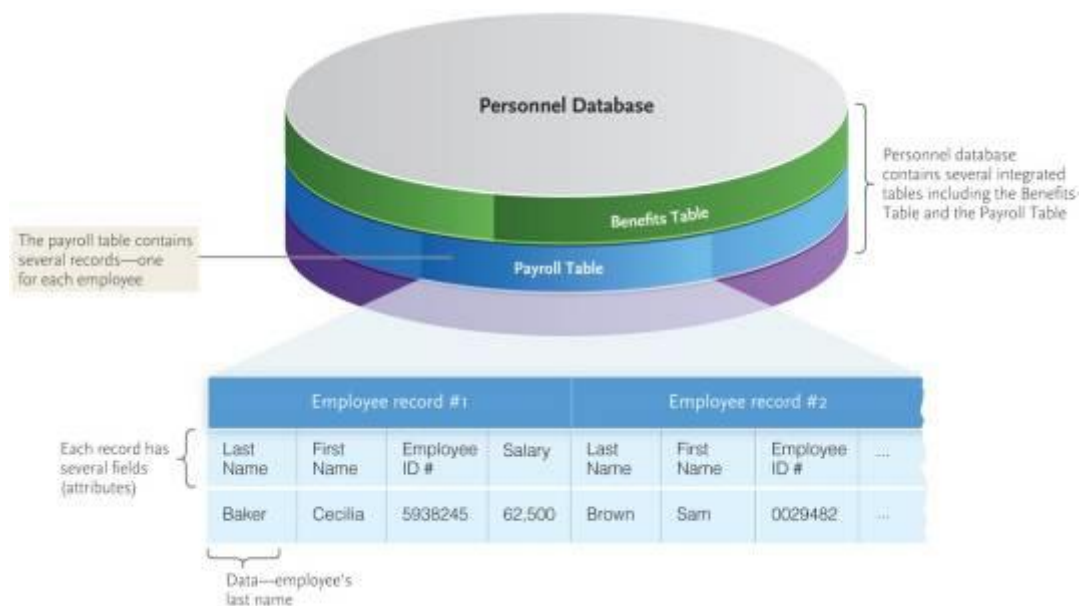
Personnel Database

Personnel database contains several integrated tables including the Benefits Table and the Payroll Table

Benefits Table

The payroll table contains several records—one for each employee

Payroll Table

Each record has several fields (attributes)

| Employee record #1 | | | | Employee record #2 | | | |
|---|---|---|---|---|---|---|---|
| Last Name | First Name | Employee ID # | Salary | Last Name | First Name | Employee ID # | ... |
| Baker | Cecilia | 5938245 | 62,500 | Brown | Sam | 0029482 | ... |

Data—employee's last name